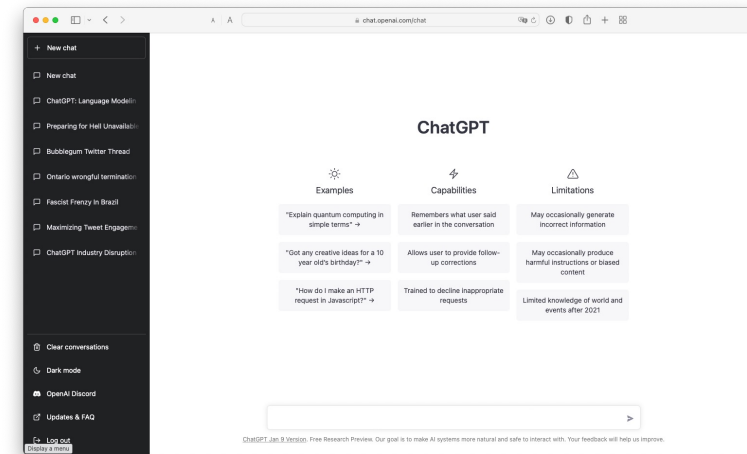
A A chat.openai.com/chat

+ New chat

New chat

ChatGPT: Language Modelin

Preparing for Hell Unavailable

Bubblegum Twitter Thread

Ontario wrongful termination

Fascist Frenzy in Brazil

Maximizing Tweet Engageme

ChatGPT Industry Disruption

Clear conversations

Dark mode

OpenAI Discord

Updates & FAQ

Log out

Display a menu

ChatGPT

Examples

"Explain quantum computing in simple terms" →

"Got any creative ideas for a 10 year old's birthday?" →

"How do I make an HTTP request in Javascript?" →

Capabilities

Remembers what user said earlier in the conversation

Allows user to provide follow-up corrections

Trained to decline inappropriate requests

Limitations

May occasionally generate incorrect information

May occasionally produce harmful instructions or biased content

Limited knowledge of world and events after 2021

ChatGPT Jan 9 Version. Free Research Preview. Our goal is to make AI systems more natural and safe to interact with. Your feedback will help us improve.